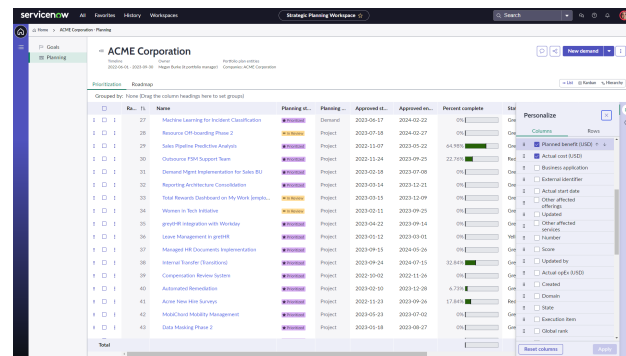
servicenow All Favorites History Workspaces

Strategic Planning Workspace ☆

Search

Home > ACME Corporation - Planning

Goals
Planning

ACME Corporation

Timeline 2022-06-01 - 2023-09-30
Owner Megan Burke (portfolio manager)
Portfolio plan entities Companies: ACME Corporation

New demand

Prioritization Roadmap

List Kanban Hierarchy

Grouped by: None (Drag the column headings here to set groups)

| | Ra... | Name | Planning st... | Planning ... | Approved st... | Approved en... | Percent complete | Sta |
|---|---|---|---|---|---|---|---|---|
| | 27 | Machine Learning for Incident Classification | Prioritized | Demand | 2023-06-17 | 2024-02-22 | 0% | Gre |
| | 28 | Resource Off-boarding Phase 2 | In Review | Project | 2023-07-18 | 2024-02-27 | 0% | Gre |
| | 29 | Sales Pipeline Predictive Analysis | Prioritized | Project | 2022-11-07 | 2023-05-22 | 64.98% | Gre |
| | 30 | Outsource PSM Support Team | Prioritized | Project | 2022-11-24 | 2023-09-25 | 22.76% | Red |
| | 31 | Demand Mgmt Implementation for Sales BU | Prioritized | Project | 2023-02-18 | 2023-07-08 | 0% | Gre |
| | 32 | Reporting Architecture Consolidation | Prioritized | Project | 2023-03-14 | 2023-12-21 | 0% | Gre |
| | 33 | Total Rewards Dashboard on My Work (emplo... | Prioritized | Project | 2023-03-15 | 2023-12-09 | 0% | Gre |
| | 34 | Women in Tech Initiative | In Review | Project | 2023-02-11 | 2023-09-29 | 0% | Gre |
| | 35 | greitHR Integration with Workday | Prioritized | Project | 2023-04-22 | 2023-09-14 | 0% | Gre |
| | 36 | Leave Management in greitHR | Prioritized | Project | 2023-01-12 | 2023-10-01 | 0% | Yel |
| | 37 | Managed HR Documents Implementation | Prioritized | Project | 2023-09-15 | 2024-05-26 | 0% | Gre |
| | 38 | Internal Transfer (Transitions) | Prioritized | Project | 2023-09-24 | 2024-07-15 | 32.84% | Gre |
| | 39 | Compensation Review System | Prioritized | Project | 2022-10-02 | 2022-11-26 | 0% | Gre |
| | 40 | Automated Remediation | Prioritized | Project | 2022-10-02 | 2023-12-28 | 6.73% | Gre |
| | 41 | Acme New Hire Surveys | Prioritized | Project | 2022-11-23 | 2023-09-26 | 17.84% | Red |
| | 42 | MobiChord Mobility Management | Prioritized | Project | 2023-05-23 | 2023-07-02 | 0% | Gre |
| | 43 | Data Masking Phase 2 | Prioritized | Project | 2023-01-18 | 2023-08-27 | 0% | Gre |

Total

Personalize

Columns Rows

Planned benefit (USD)
Actual cost (USD)
Business application
External identifier
Actual start date
Other affected offerings
Updated
Other affected services
Number
Score
Updated by
Actual opEx (USD)
Created
Domain
State
Execution item
Global rank

Reset columns Apply